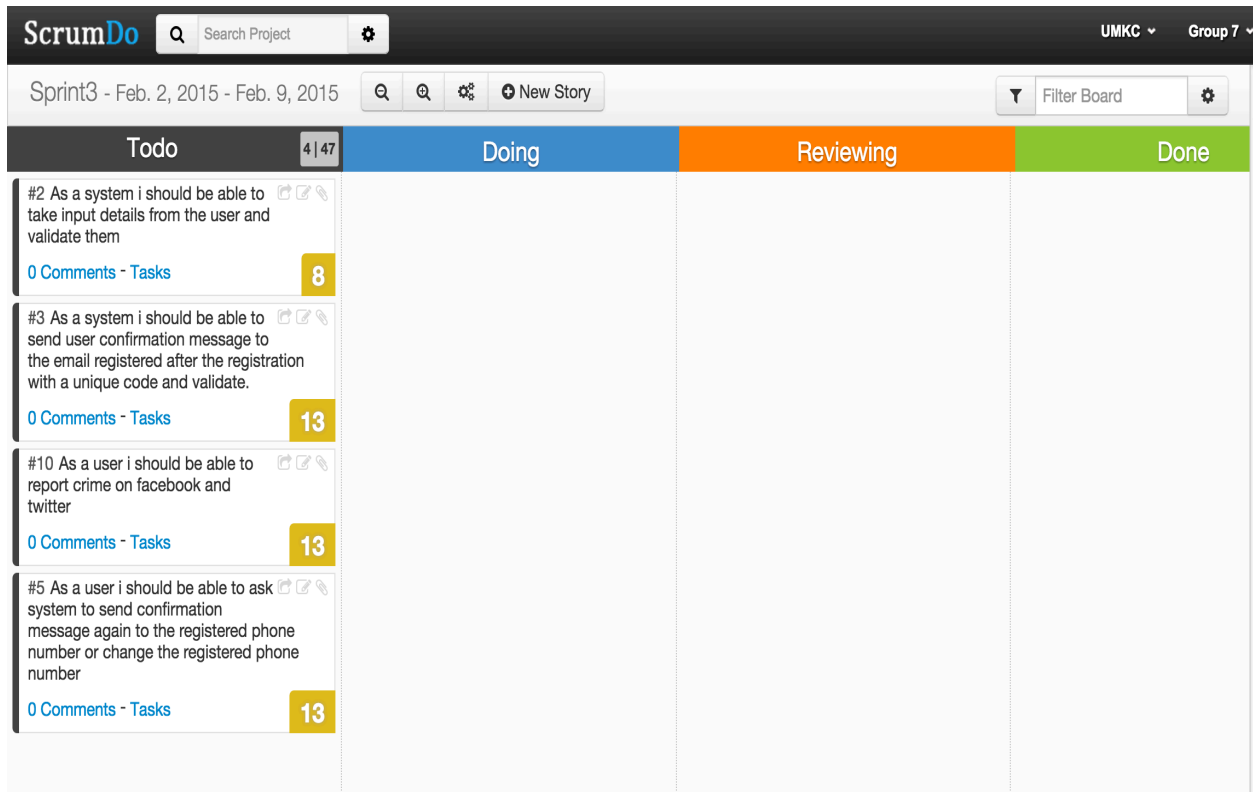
ScrumDo Search Project UMKC Group 7

Sprint3 - Feb. 2, 2015 - Feb. 9, 2015 New Story Filter Board

| Todo 4 \| 47 | Doing | Reviewing | Done |
|---|---|---|---|
| #2 As a system i should be able to take input details from the user and validate them<br>0 Comments - Tasks 8 | | | |
| #3 As a system i should be able to send user confirmation message to the email registered after the registration with a unique code and validate.<br>0 Comments - Tasks 13 | | | |
| #10 As a user i should be able to report crime on facebook and twitter<br>0 Comments - Tasks 13 | | | |
| #5 As a user i should be able to ask system to send confirmation message again to the registered phone number or change the registered phone number<br>0 Comments - Tasks 13 | | | |